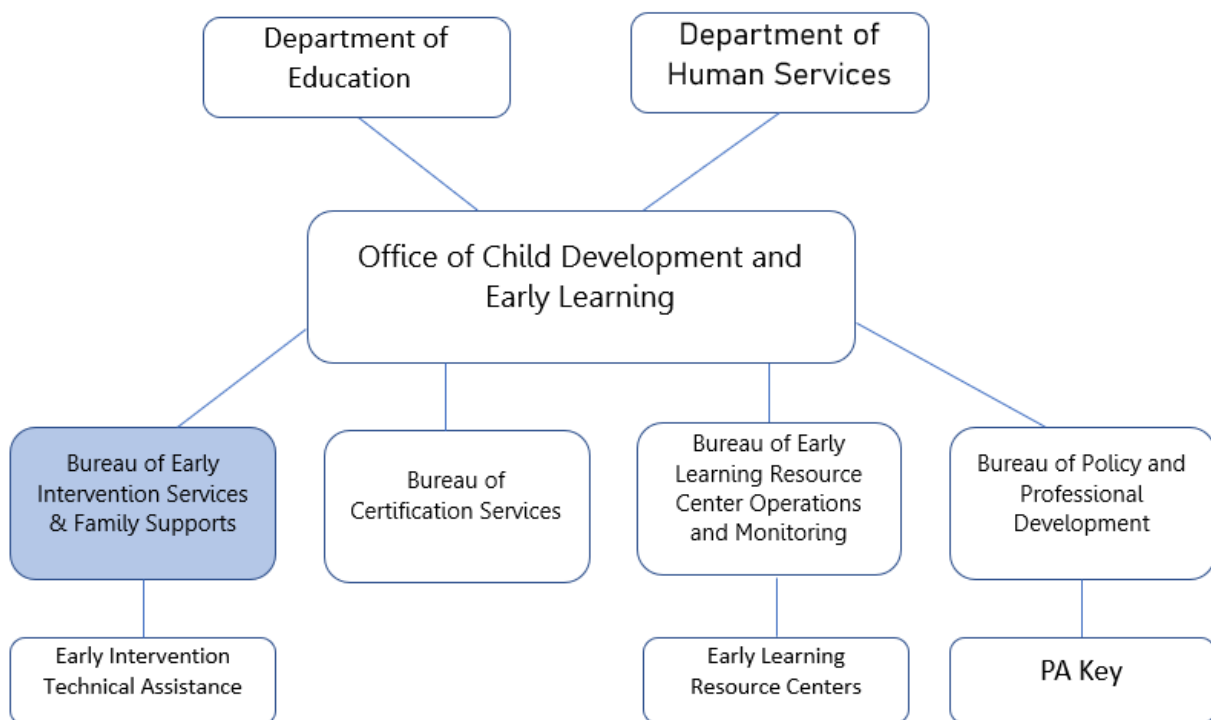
Department of Education

Department of Human Services

Office of Child Development and Early Learning

Bureau of Early Intervention Services & Family Supports

Bureau of Certification Services

Bureau of Early Learning Resource Center Operations and Monitoring

Bureau of Policy and Professional Development

Early Intervention Technical Assistance

Early Learning Resource Centers

PA Key